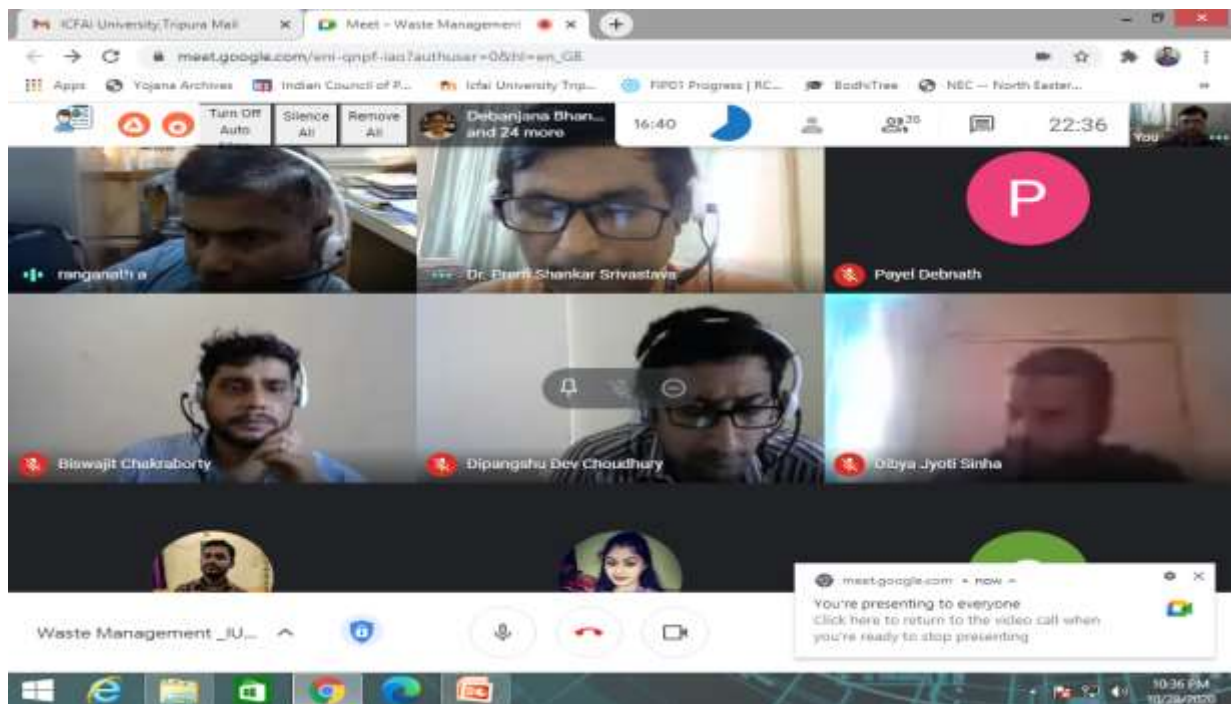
ICFAI University Tripura Mail
Meet - Waste Management
meet.google.com/eni-qnpf-iao?authuser=0&hl=en_GB
Apps Yojana Archives Indian Council of P... Icfai University Trip... FIP01 Progress | RC... BodhiTree NEC — North Easter...
Turn Off Auto
Silence All
Remove All
Debanjana Bhan... and 24 more
16:40
26
22:36
You
ranganath a
Dr. Prem Shankar Srivastava
P
Payel Debnath
Biswajit Chakraborty
Dipangshu Dev Choudhury
Dibya Jyoti Sinha
meet.google.com • now
You're presenting to everyone
Click here to return to the video call when you're ready to stop presenting
Waste Management _IU...
10:36 PM
10/28/2020